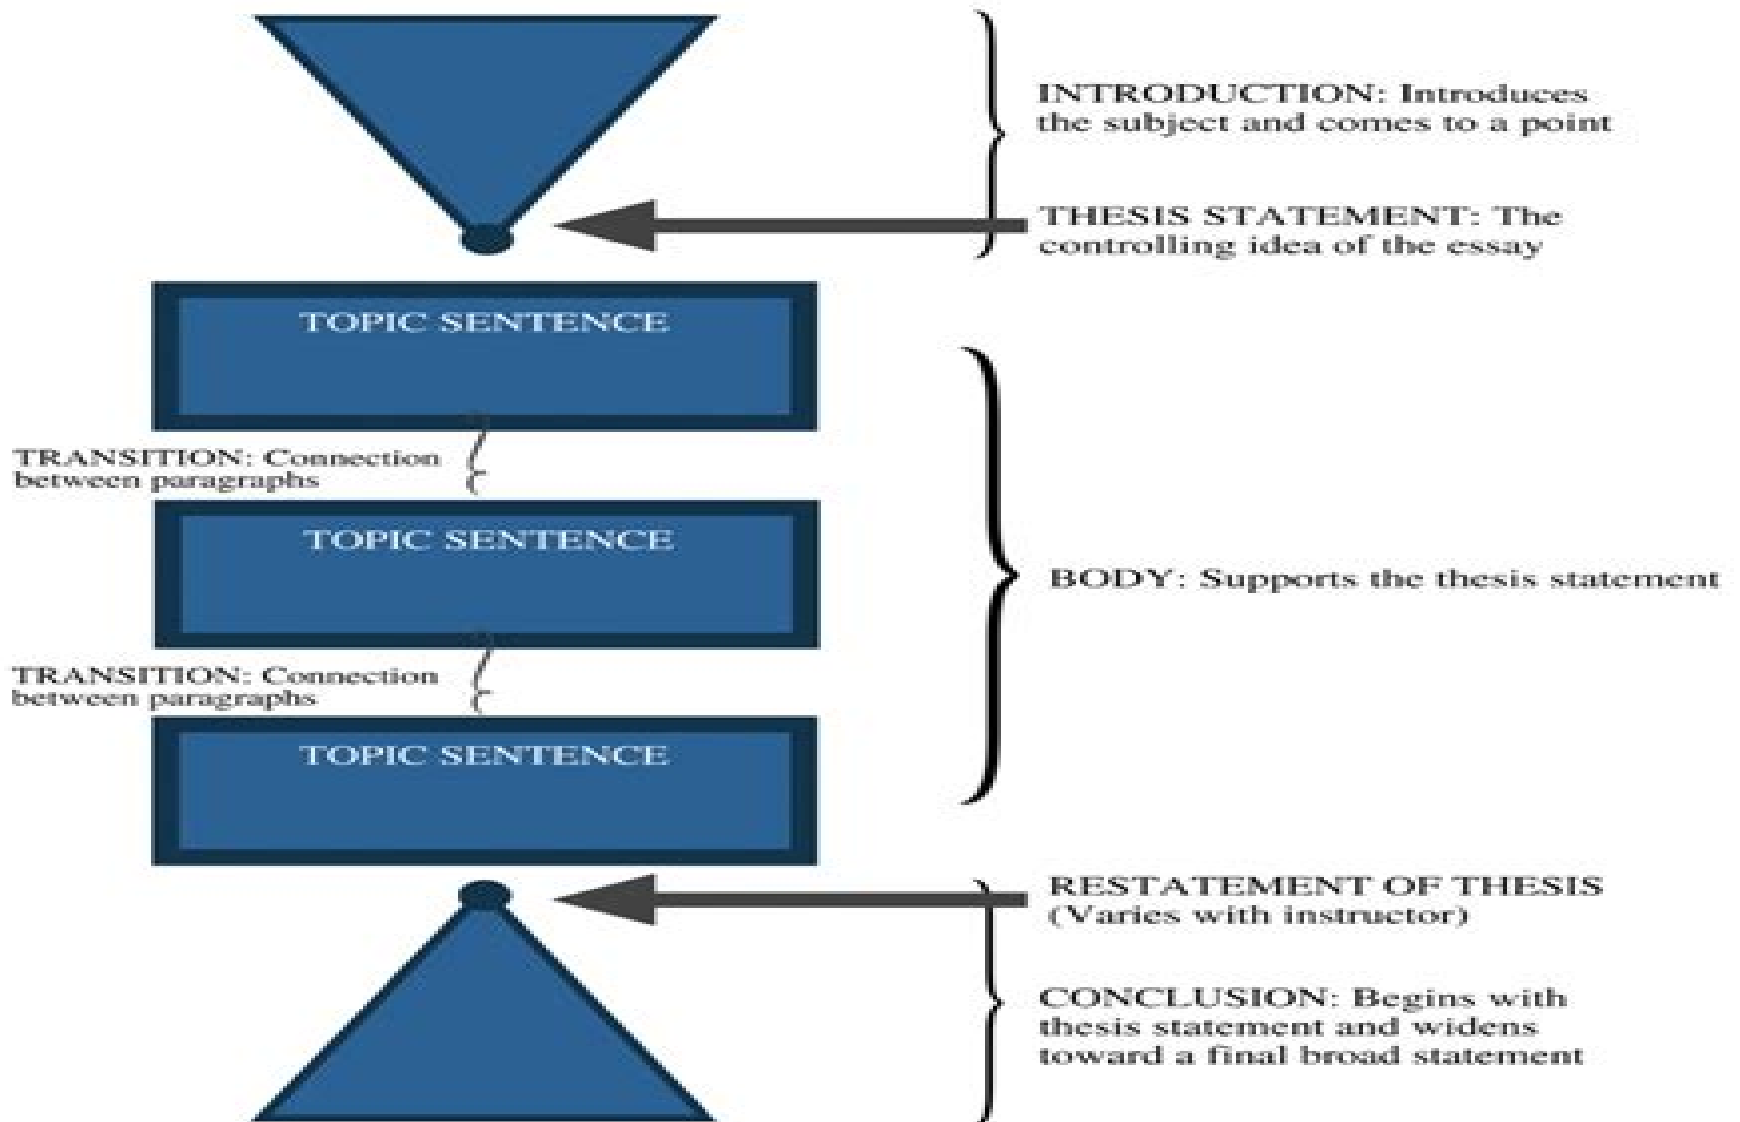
INTRODUCTION: Introduces the subject and comes to a point

THESIS STATEMENT: The controlling idea of the essay

TOPIC SENTENCE

TRANSITION: Connection between paragraphs

TOPIC SENTENCE

BODY: Supports the thesis statement

TRANSITION: Connection between paragraphs

TOPIC SENTENCE

RESTATEMENT OF THESIS (Varies with instructor)

CONCLUSION: Begins with thesis statement and widens toward a final broad statement